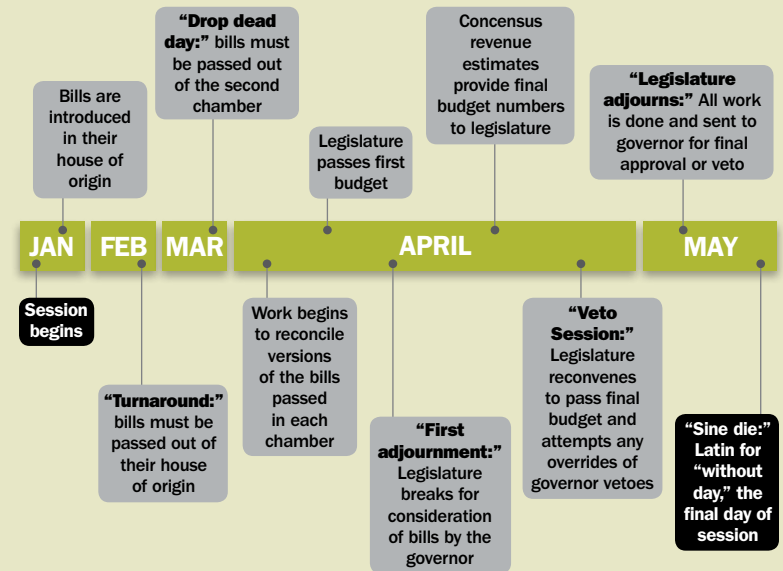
Bills are introduced in their house of origin

"Drop dead day:" bills must be passed out of the second chamber

Legislature passes first budget

Concensus revenue estimates provide final budget numbers to legislature

"Legislature adjourns:" All work is done and sent to governor for final approval or veto

JAN

FEB

MAR

APRIL

MAY

Session begins

"Turnaround:" bills must be passed out of their house of origin

Work begins to reconcile versions of the bills passed in each chamber

"First adjournment:" Legislature breaks for consideration of bills by the governor

"Veto Session:" Legislature reconvenes to pass final budget and attempts any overrides of governor vetoes

"Sine die:" Latin for "without day," the final day of session